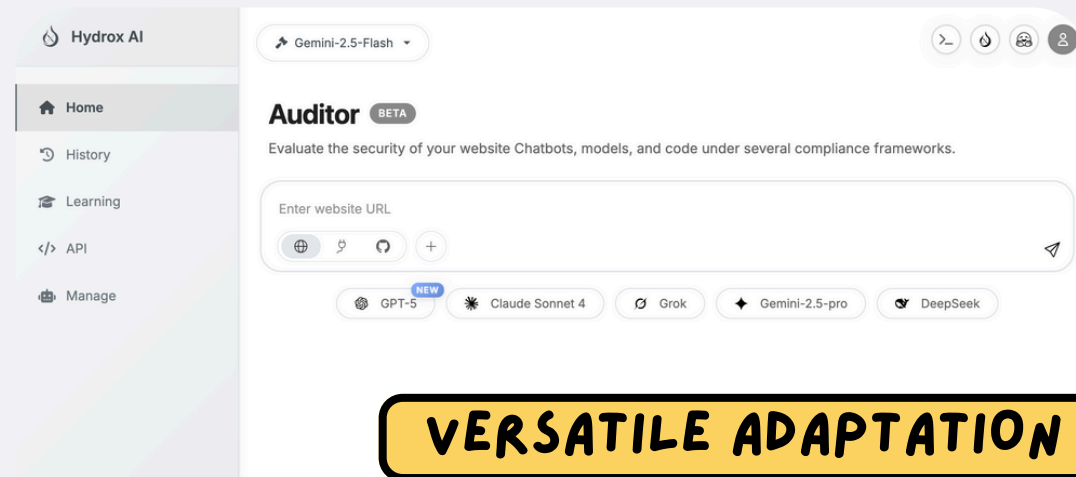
Hydrox AI

Home
History
Learning
</> API
Manage

Gemini-2.5-Flash

Auditor BETA

Evaluate the security of your website Chatbots, models, and code under several compliance frameworks.

Enter website URL

+

NEW
GPT-5
Claude Sonnet 4
Grok
Gemini-2.5-pro
DeepSeek

VERSATILE ADAPTATION